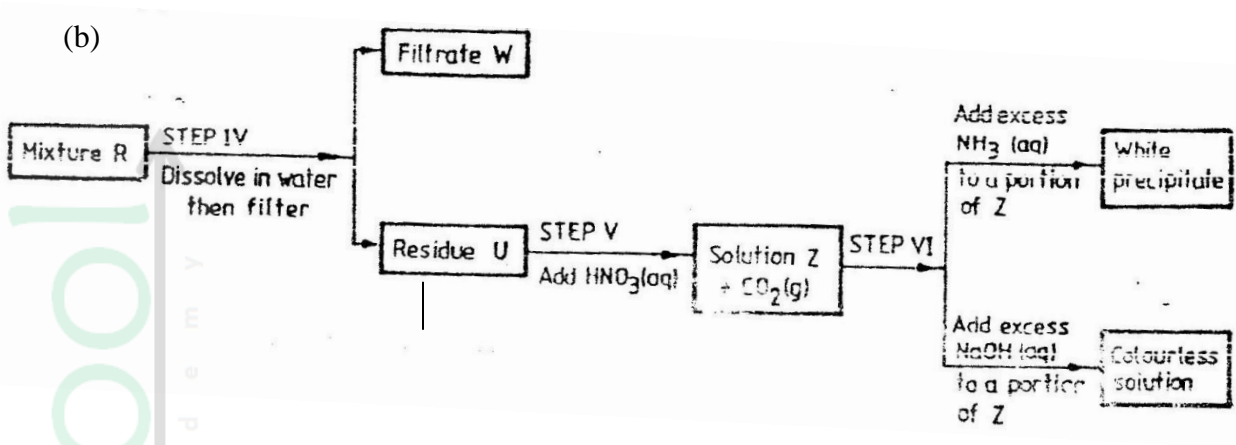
(b)

Filtrate W

Mixture R

STEP IV

Dissolve in water then filter

Residue U

STEP V

Add $HNO_3(aq)$

Solution Z + $CO_2(g)$

STEP VI

Add excess $NH_3$ (aq) to a portion of Z

White precipitate

Add excess NaOH (aq) to a portion of Z

Colourless solution